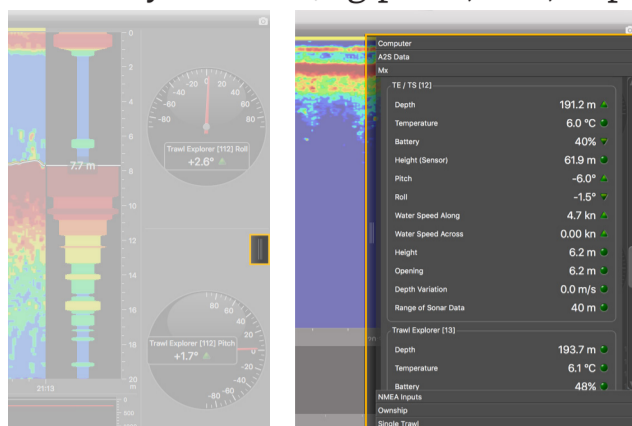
0
2
4
6
7.7 m
8
10
12
14
16
18
20
21:13
-20
0
20
-40
40
-60
60
-80
80
Trawl Explorer [112] Roll
+2.6°
80
60
40
20
0
-20
-40
-60
-80
Trawl Explorer [112] Pitch
+1.7°
600
800

Computer
A2S Data
Mx
TE / TS [12]
| | |
|---|---|
| Depth | 191.2 m |
| Temperature | 6.0 °C |
| Battery | 40% |
| Height (Sensor) | 61.9 m |
| Pitch | -6.0° |
| Roll | -1.5° |
| Water Speed Along | 4.7 kn |
| Water Speed Across | 0.00 kn |
| Height | 6.2 m |
| Opening | 6.2 m |
| Depth Variation | 0.0 m/s |
| Range of Sonar Data | 40 m |

Trawl Explorer [13]
| | |
|---|---|
| Depth | 193.7 m |
| Temperature | 6.1 °C |
| Battery | 48% |

NMEA Inputs
Ownship
Single Trawl